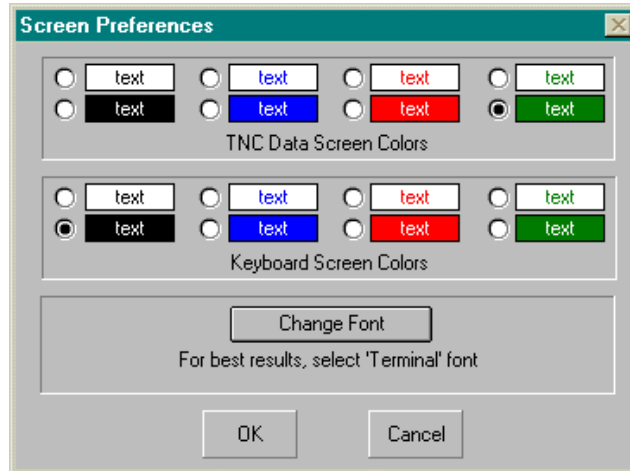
Screen Preferences

text text text text
text text text text
TNC Data Screen Colors

text text text text
text text text text
Keyboard Screen Colors

Change Font
For best results, select 'Terminal' font

OK
Cancel